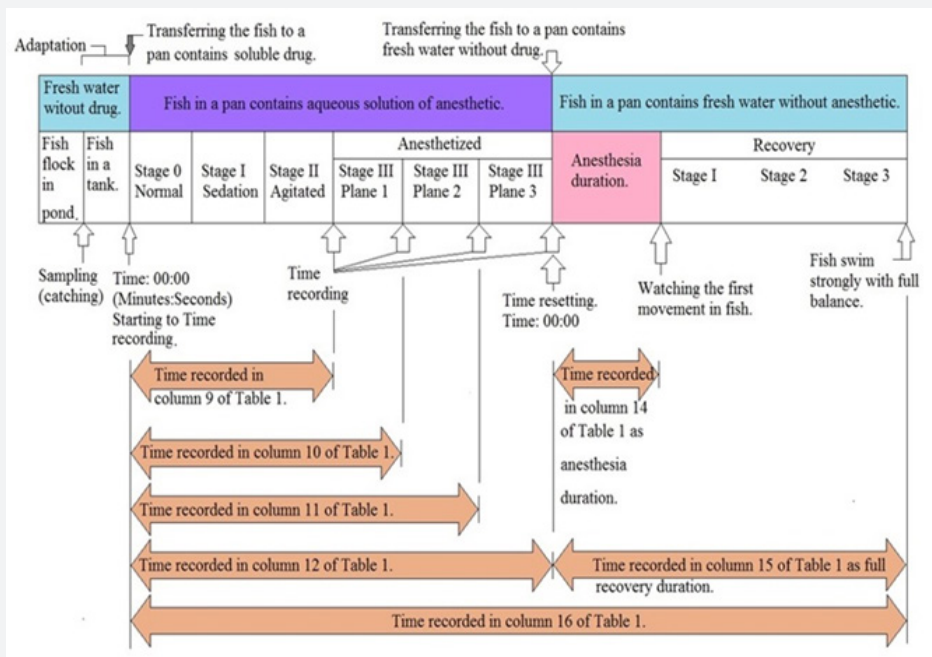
Adaptation

Transferring the fish to a pan contains soluble drug.

Transferring the fish to a pan contains fresh water without drug.

Fresh water witout drug.

Fish in a pan contains aqueous solution of anesthetic.

Fish in a pan contains fresh water without anesthetic.

Fish flock in pond.

Fish in a tank.

Stage 0 Normal

Stage I Sedation

Stage II Agitated

Anesthetized

Stage III Plane 1

Stage III Plane 2

Stage III Plane 3

Anesthesia duration.

Recovery

Stage I

Stage 2

Stage 3

Sampling (catching)

Time: 00:00 (Minutes:Seconds) Starting to Time recording.

Time recording

Time resetting. Time: 00:00

Watching the first movement in fish.

Fish swim strongly with full balance.

Time recorded in column 9 of Table 1.

Time recorded in column 14 of Table 1 as anesthesia duration.

Time recorded in column 10 of Table 1.

Time recorded in column 11 of Table 1.

Time recorded in column 12 of Table 1.

Time recorded in column 15 of Table 1 as full recovery duration.

Time recorded in column 16 of Table 1.